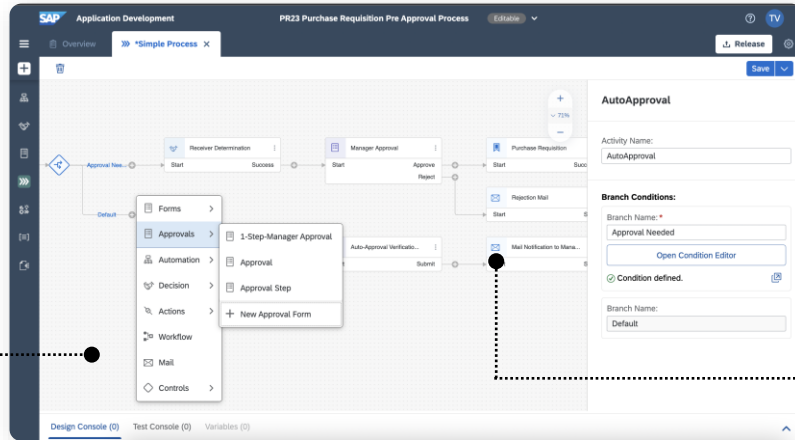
SAP Application Development PR23 Purchase Requisition Pre Approval Process Editable

TV

Overview *Simple Process

Release

Save

+
71%
−

Approval Nee...

Default

Receiver Determination
Start Success

Manager Approval
Start Approve
Reject

Purchase Requisition
Start Succ

Rejection Mail
Start

Auto-Approval Verificatio...
Submit

Mail Notification to Mana...
Start

Forms
Approvals
Automation
Decision
Actions
Workflow
Mail
Controls

1-Step-Manager Approval
Approval
Approval Step
New Approval Form

AutoApproval

Activity Name:
AutoApproval

Branch Conditions:

Branch Name: *
Approval Needed
Open Condition Editor
Condition defined.

Branch Name:
Default

Design Console (0) Test Console (0) Variables (0)